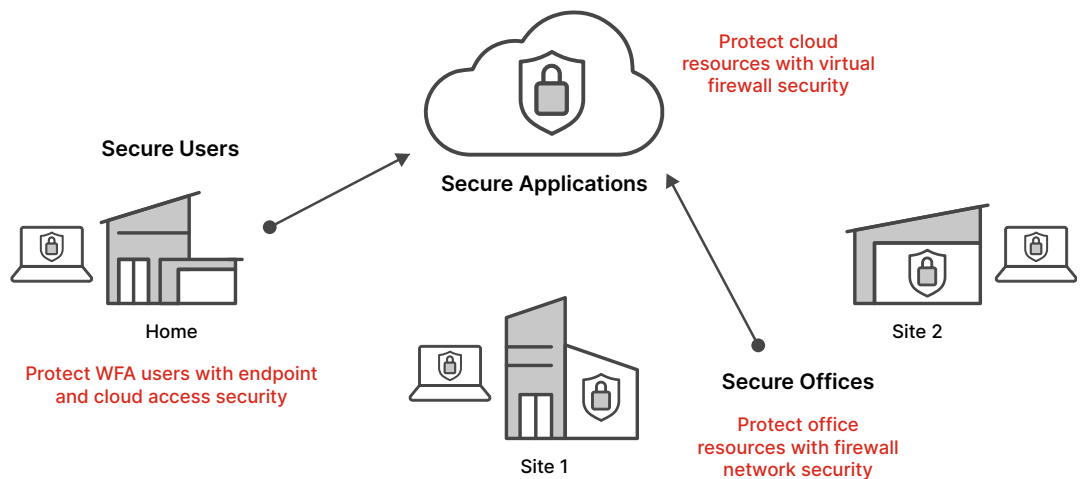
Protect cloud resources with virtual firewall security

Secure Users

Secure Applications

Home

Site 2

Protect WFA users with endpoint and cloud access security

Secure Offices

Protect office resources with firewall network security

Site 1